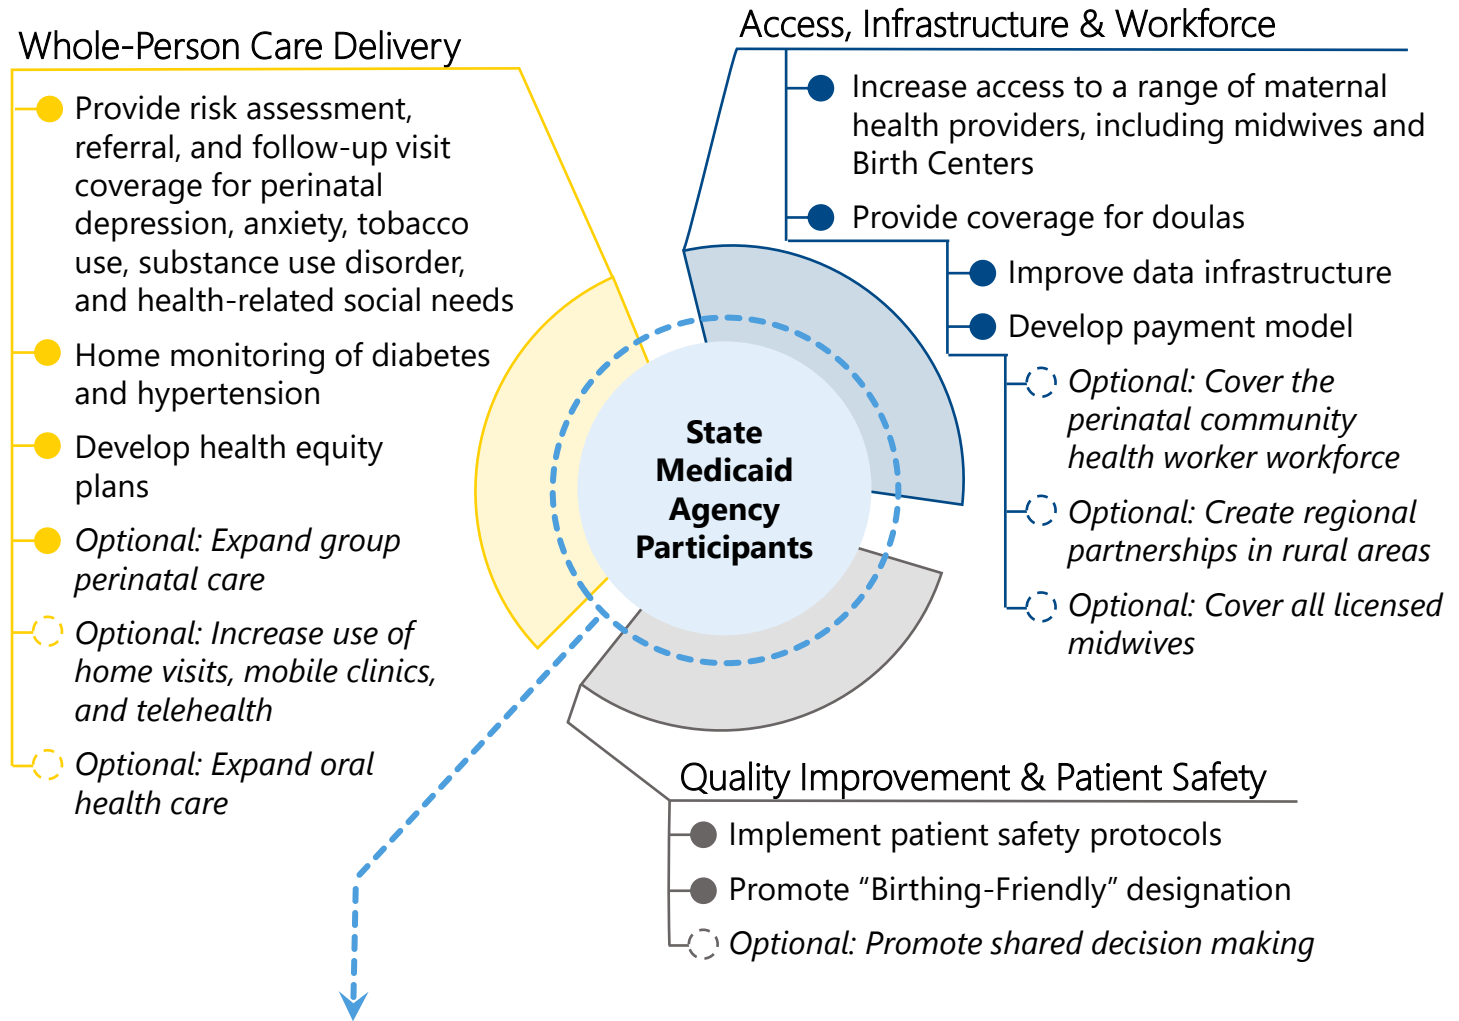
Whole-Person Care Delivery

Provide risk assessment, referral, and follow-up visit coverage for perinatal depression, anxiety, tobacco use, substance use disorder, and health-related social needs

Home monitoring of diabetes and hypertension

Develop health equity plans

Optional: Expand group perinatal care

Optional: Increase use of home visits, mobile clinics, and telehealth

Optional: Expand oral health care

Access, Infrastructure & Workforce

Increase access to a range of maternal health providers, including midwives and Birth Centers

Provide coverage for doulas

Improve data infrastructure

Develop payment model

Optional: Cover the perinatal community health worker workforce

Optional: Create regional partnerships in rural areas

Optional: Cover all licensed midwives

State Medicaid Agency Participants

Quality Improvement & Patient Safety

Implement patient safety protocols

Promote “Birthing-Friendly” designation

Optional: Promote shared decision making